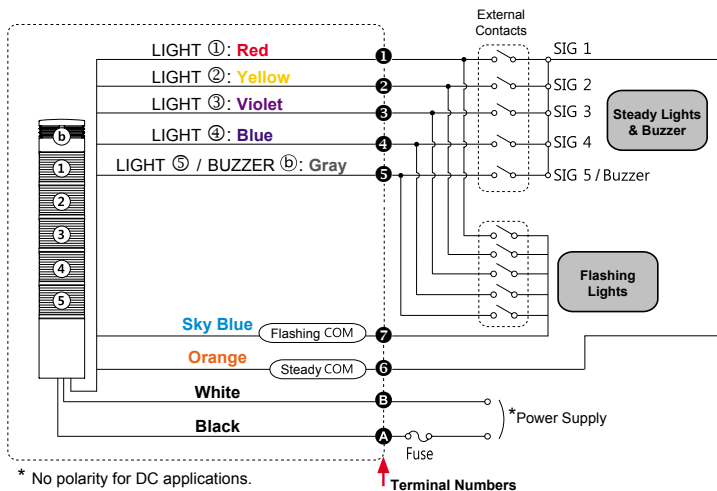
External Contacts

LIGHT ①: Red
LIGHT ②: Yellow
LIGHT ③: Violet
LIGHT ④: Blue
LIGHT ⑤ / BUZZER ⓑ: Gray

SIG 1
SIG 2
SIG 3
SIG 4
SIG 5 / Buzzer

Steady Lights & Buzzer

Flashing Lights

ⓑ
1
2
3
4
5

Sky Blue
Flashing COM
Orange
Steady COM
White
Black
Fuse
*Power Supply

❶
❷
❸
❹
❺
❼
❻
Ⓑ
Ⓐ

* No polarity for DC applications.

Terminal Numbers